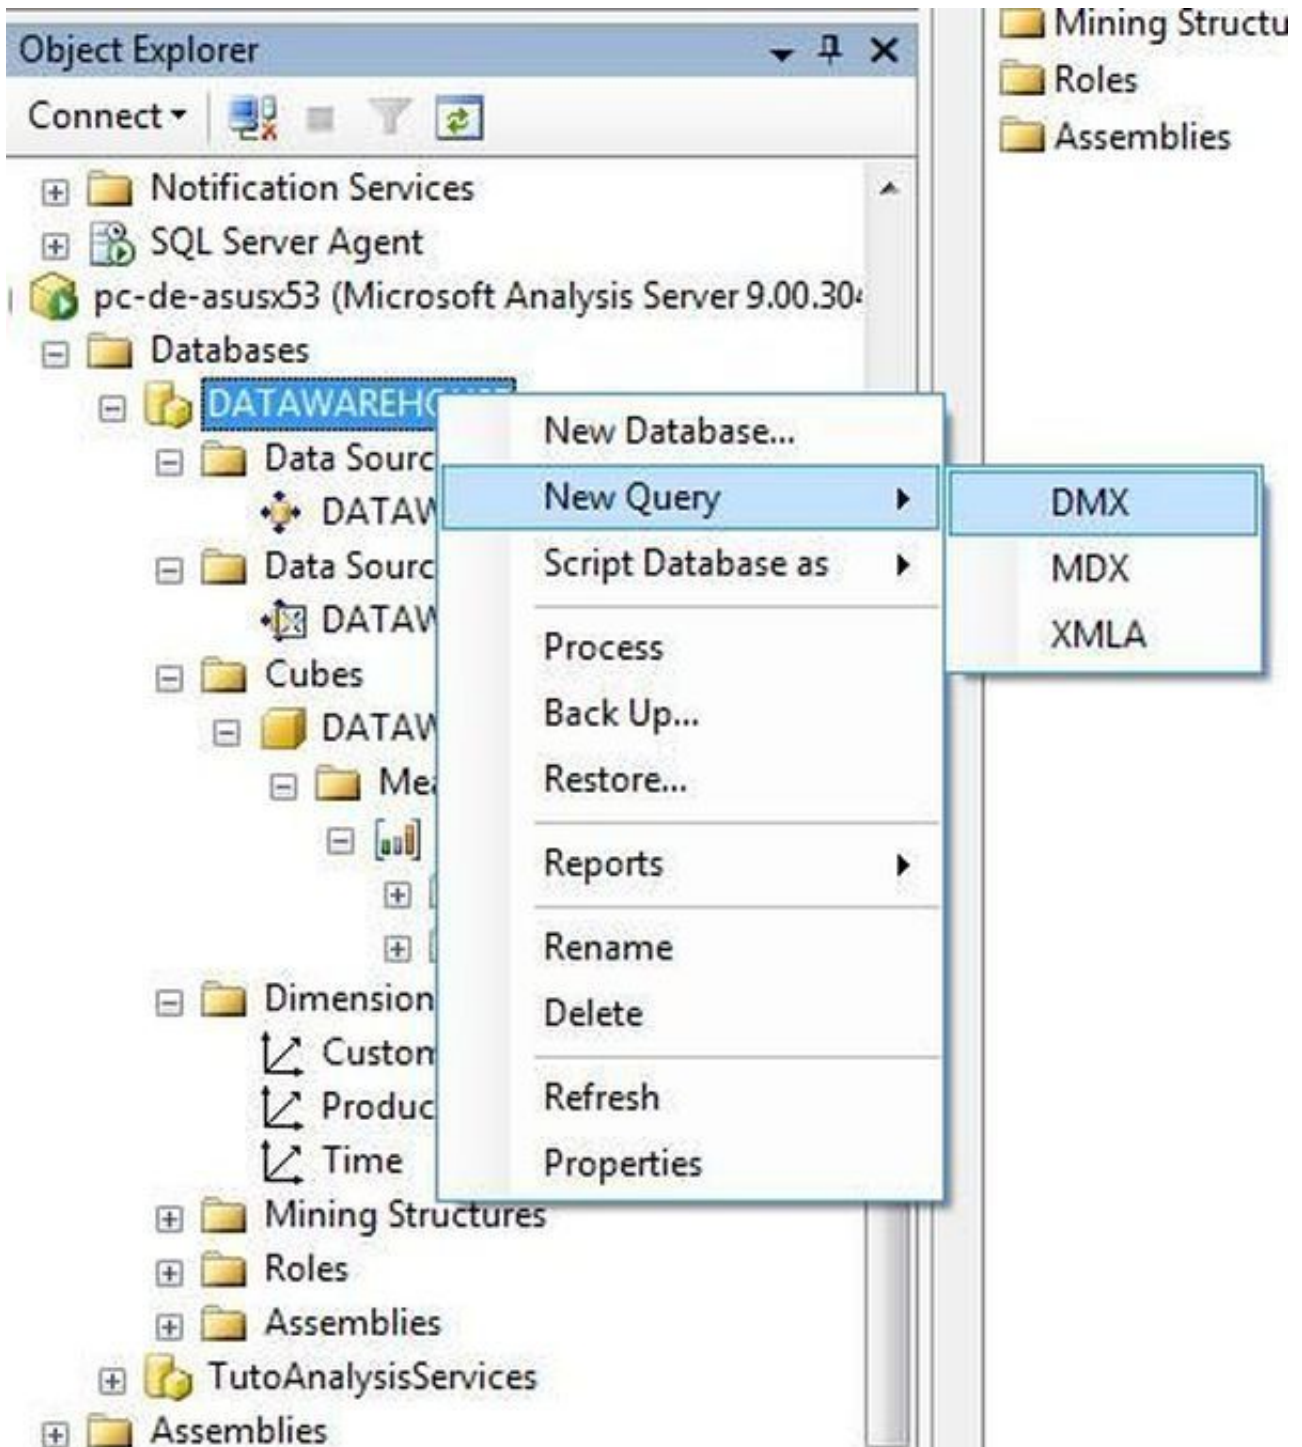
Object Explorer

Connect

Notification Services
SQL Server Agent
pc-de-asusx53 (Microsoft Analysis Server 9.00.30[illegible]
Databases
DATAWAREH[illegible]
Data Sourc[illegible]
DATAW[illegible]
Data Sourc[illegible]
DATAW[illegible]
Cubes
DATAW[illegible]
Me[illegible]
Dimension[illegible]
Custon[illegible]
Produc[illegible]
Time
Mining Structures
Roles
Assemblies
TutoAnalysisServices
Assemblies

New Database...
New Query
Script Database as
Process
Back Up...
Restore...
Reports
Rename
Delete
Refresh
Properties

DMX
MDX
XMLA

Mining Structu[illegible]
Roles
Assemblies